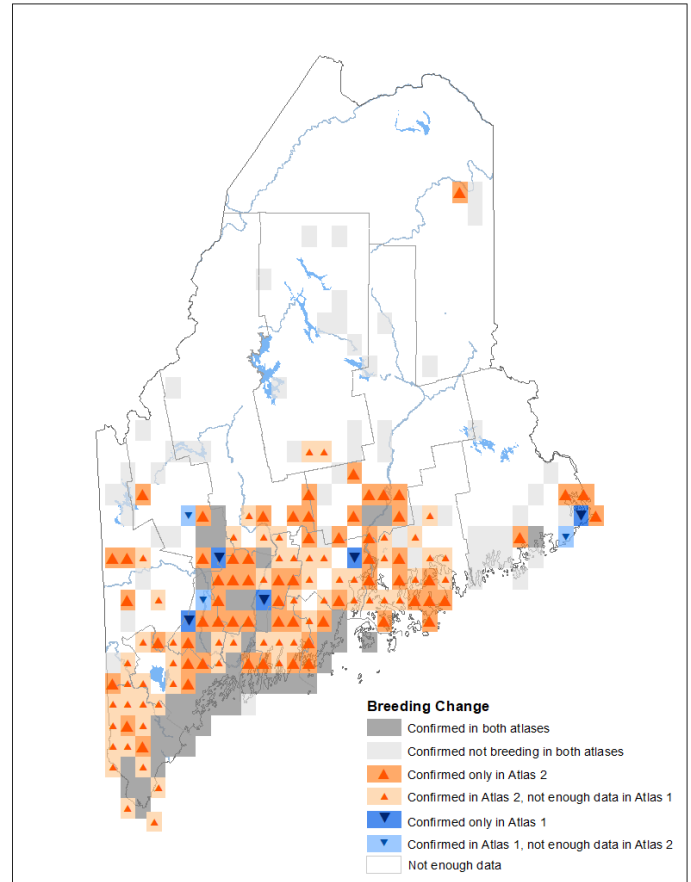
Breeding Change
Confirmed in both atlases
Confirmed not breeding in both atlases
Confirmed only in Atlas 2
Confirmed in Atlas 2, not enough data in Atlas 1
Confirmed only in Atlas 1
Confirmed in Atlas 1, not enough data in Atlas 2
Not enough data